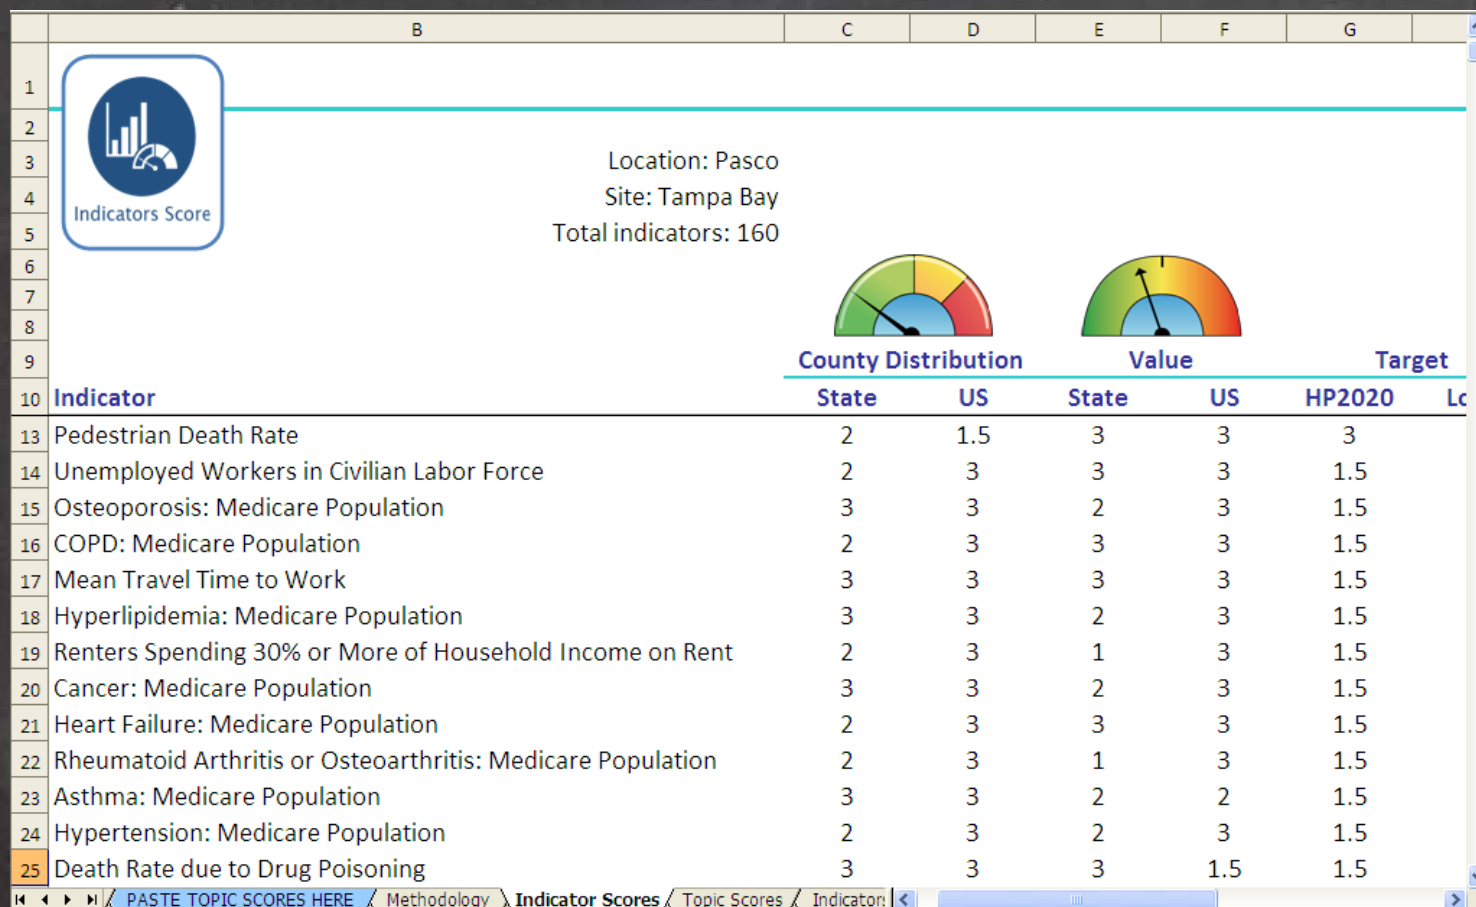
| | B | C | D | E | F | G |
|---|---|---|---|---|---|---|
| 1 | Indicators Score | | | | | |
| 3 | Location: Pasco | | | | | |
| 4 | Site: Tampa Bay | | | | | |
| 5 | Total indicators: 160 | | | | | |
| 9 | | County Distribution | | Value | | Target |
| 10 | Indicator | State | US | State | US | HP2020 |
| 13 | Pedestrian Death Rate | 2 | 1.5 | 3 | 3 | 3 |
| 14 | Unemployed Workers in Civilian Labor Force | 2 | 3 | 3 | 3 | 1.5 |
| 15 | Osteoporosis: Medicare Population | 3 | 3 | 2 | 3 | 1.5 |
| 16 | COPD: Medicare Population | 2 | 3 | 3 | 3 | 1.5 |
| 17 | Mean Travel Time to Work | 3 | 3 | 3 | 3 | 1.5 |
| 18 | Hyperlipidemia: Medicare Population | 3 | 3 | 2 | 3 | 1.5 |
| 19 | Renters Spending 30% or More of Household Income on Rent | 2 | 3 | 1 | 3 | 1.5 |
| 20 | Cancer: Medicare Population | 3 | 3 | 2 | 3 | 1.5 |
| 21 | Heart Failure: Medicare Population | 2 | 3 | 3 | 3 | 1.5 |
| 22 | Rheumatoid Arthritis or Osteoarthritis: Medicare Population | 2 | 3 | 1 | 3 | 1.5 |
| 23 | Asthma: Medicare Population | 3 | 3 | 2 | 2 | 1.5 |
| 24 | Hypertension: Medicare Population | 2 | 3 | 2 | 3 | 1.5 |
| 25 | Death Rate due to Drug Poisoning | 3 | 3 | 3 | 1.5 | 1.5 |

Lo

PASTE TOPIC SCORES HERE / Methodology / Indicator Scores / Topic Scores / Indicator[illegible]